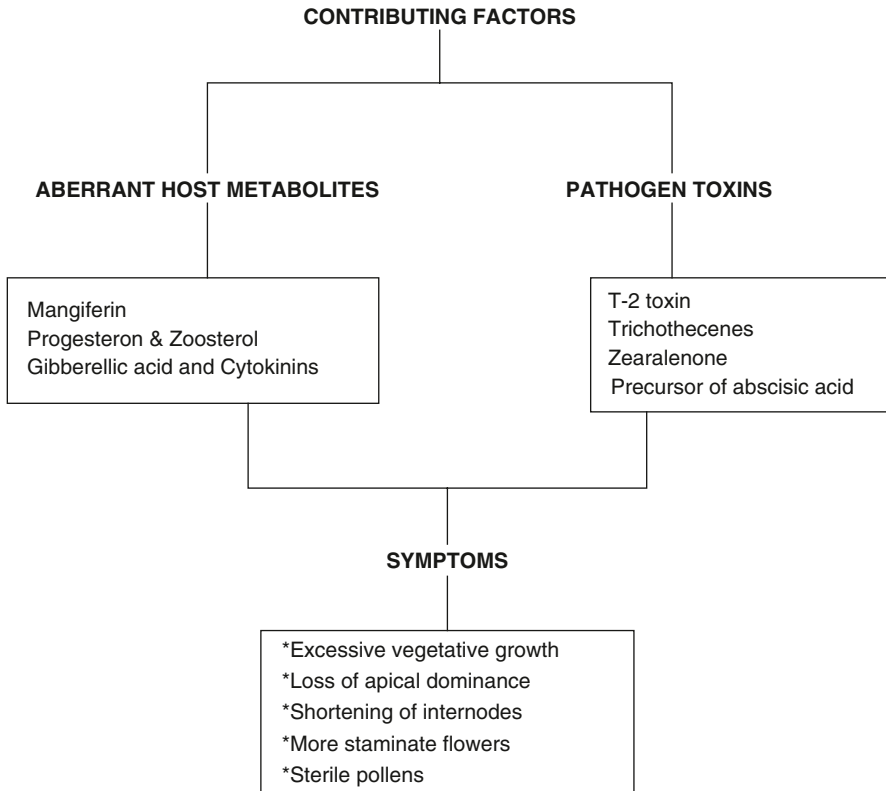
CONTRIBUTING FACTORS

ABERRANT HOST METABOLITES

PATHOGEN TOXINS

Mangiferin
Progesteron & Zoosterol
Gibberellic acid and Cytokinins

T-2 toxin
Trichothecenes
Zearalenone
Precursor of abscisic acid

SYMPTOMS

*Excessive vegetative growth
*Loss of apical dominance
*Shortening of internodes
*More staminate flowers
*Sterile pollens